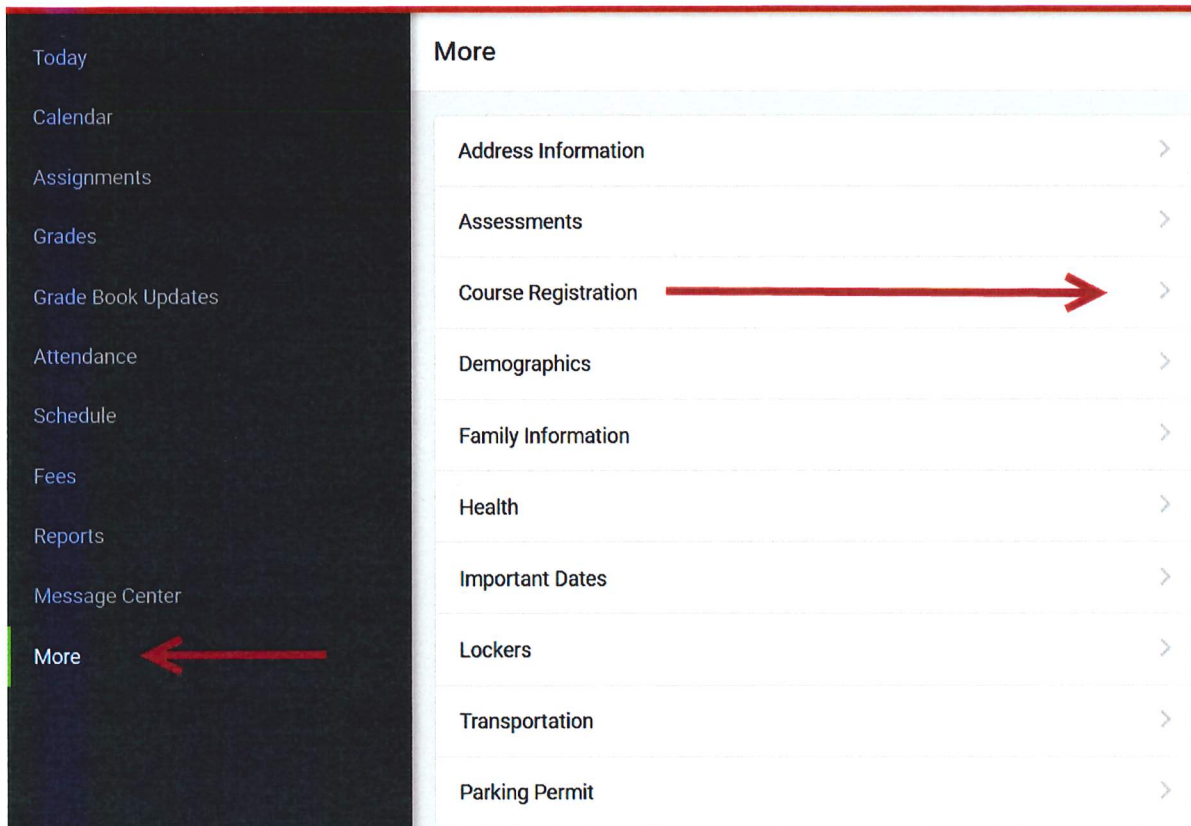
Today
Calendar
Assignments
Grades
Grade Book Updates
Attendance
Schedule
Fees
Reports
Message Center
More

More

Address Information
Assessments
Course Registration
Demographics
Family Information
Health
Important Dates
Lockers
Transportation
Parking Permit